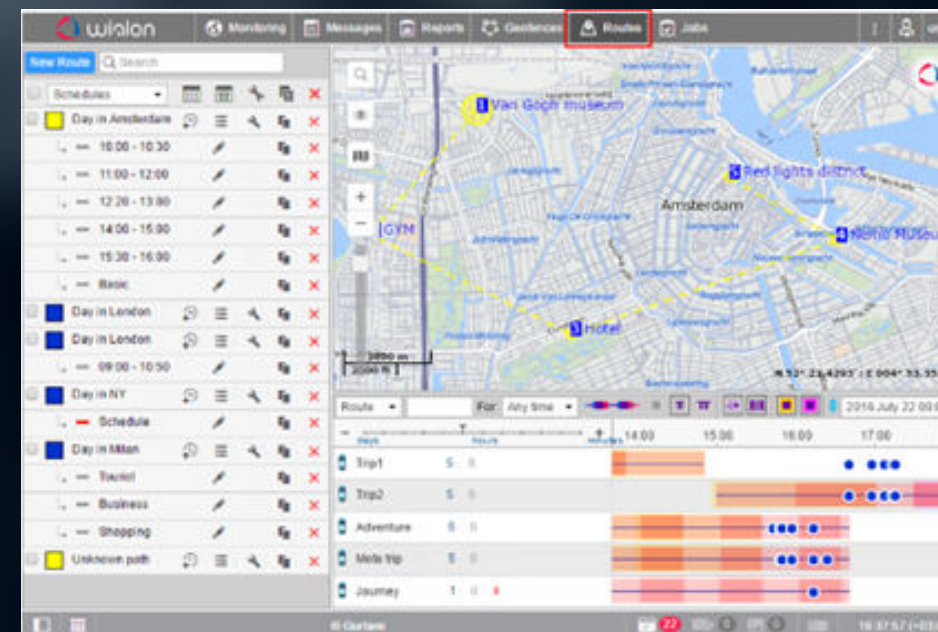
wialon
Monitoring
Messages
Reports
Geofences
Routes
Jobs

New Route
Search
Schedules
Day in Amsterdam
10:00 - 10:30
11:00 - 12:00
12:20 - 13:00
14:00 - 15:00
15:30 - 16:00
Basic
Day in London
Day in London
09:00 - 10:50
Day in NY
Schedule
Day in Milan
Tourist
Business
Shopping
Unknown path

1 Van Gogh museum
5 Red lights district
Amsterdam
4 Nemo Museum
GYM
3 Hotel
1000 m
2000 ft

Route
For: Any time
2016 July 22 00:0
days
hours
minutes
14:00
15:00
16:00
17:00
Trip1
5
0
Trip2
5
0
Adventure
5
0
Mote trip
5
0
Journey
1
0

22